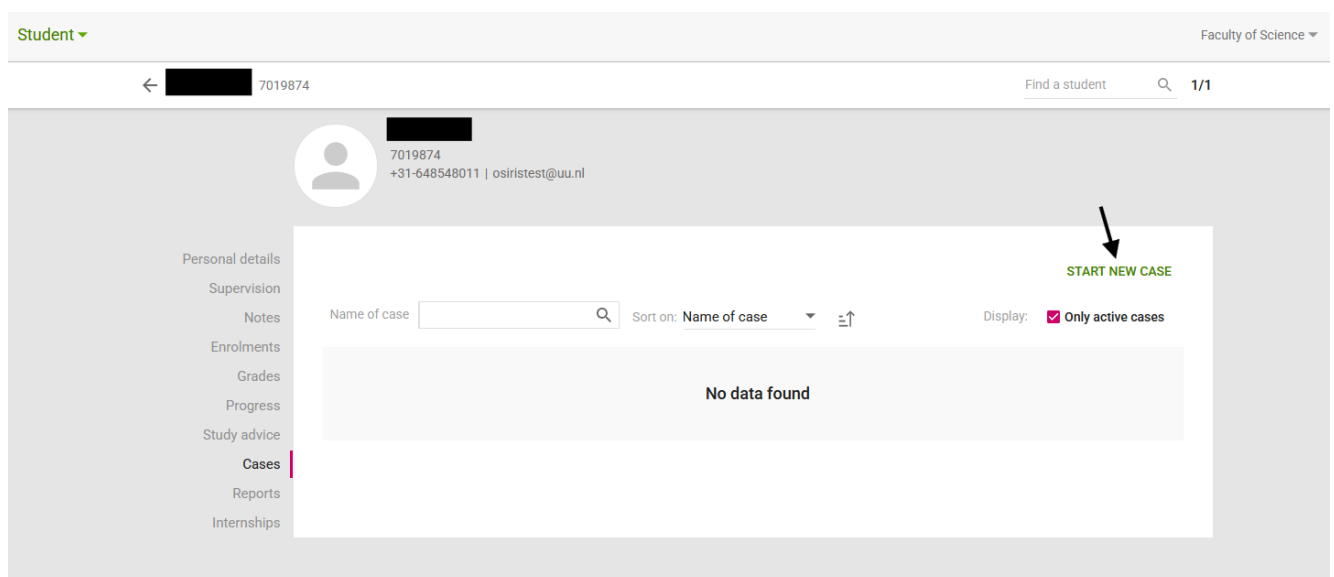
Student ▾

Faculty of Science ▾

← 7019874

Find a student 1/1

7019874
+31-648548011 | osiristest@uu.nl

Personal details
Supervision
Notes
Enrolments
Grades
Progress
Study advice
Cases
Reports
Internships

START NEW CASE

Name of case

Sort on: Name of case

Display: Only active cases

No data found